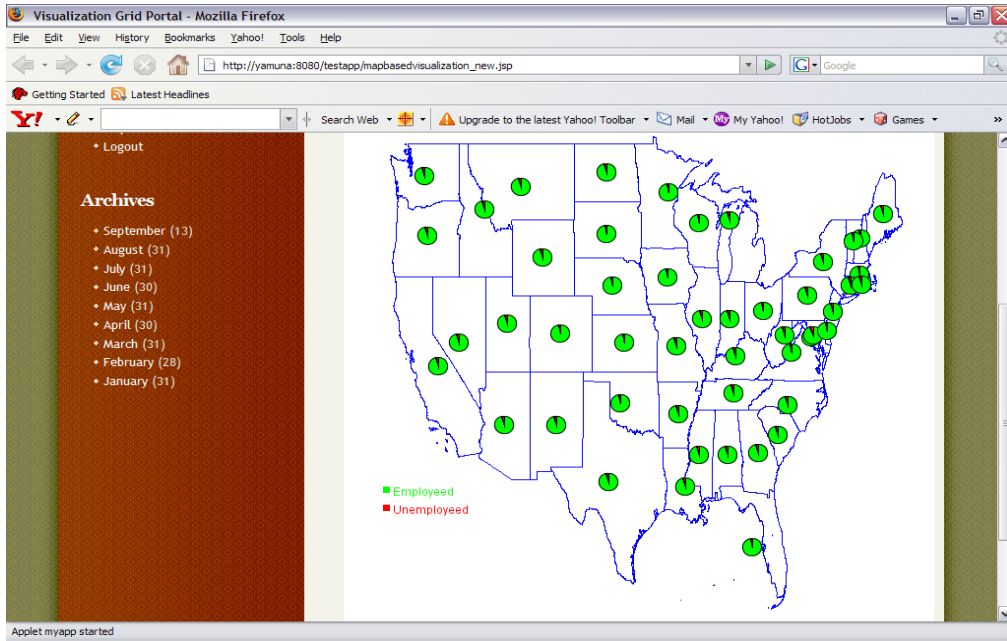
Visualization Grid Portal - Mozilla Firefox

File Edit View History Bookmarks Yahoo! Tools Help

http://yamuna:8080/testapp/mapbasedvisualization_new.jsp

Google

Getting Started Latest Headlines

Search Web Upgrade to the latest Yahoo! Toolbar Mail My Yahoo! HotJobs Games

• Logout

Archives

• September (13)
• August (31)
• July (31)
• June (30)
• May (31)
• April (30)
• March (31)
• February (28)
• January (31)

Employeed
Unemployeed

Applet myapp started